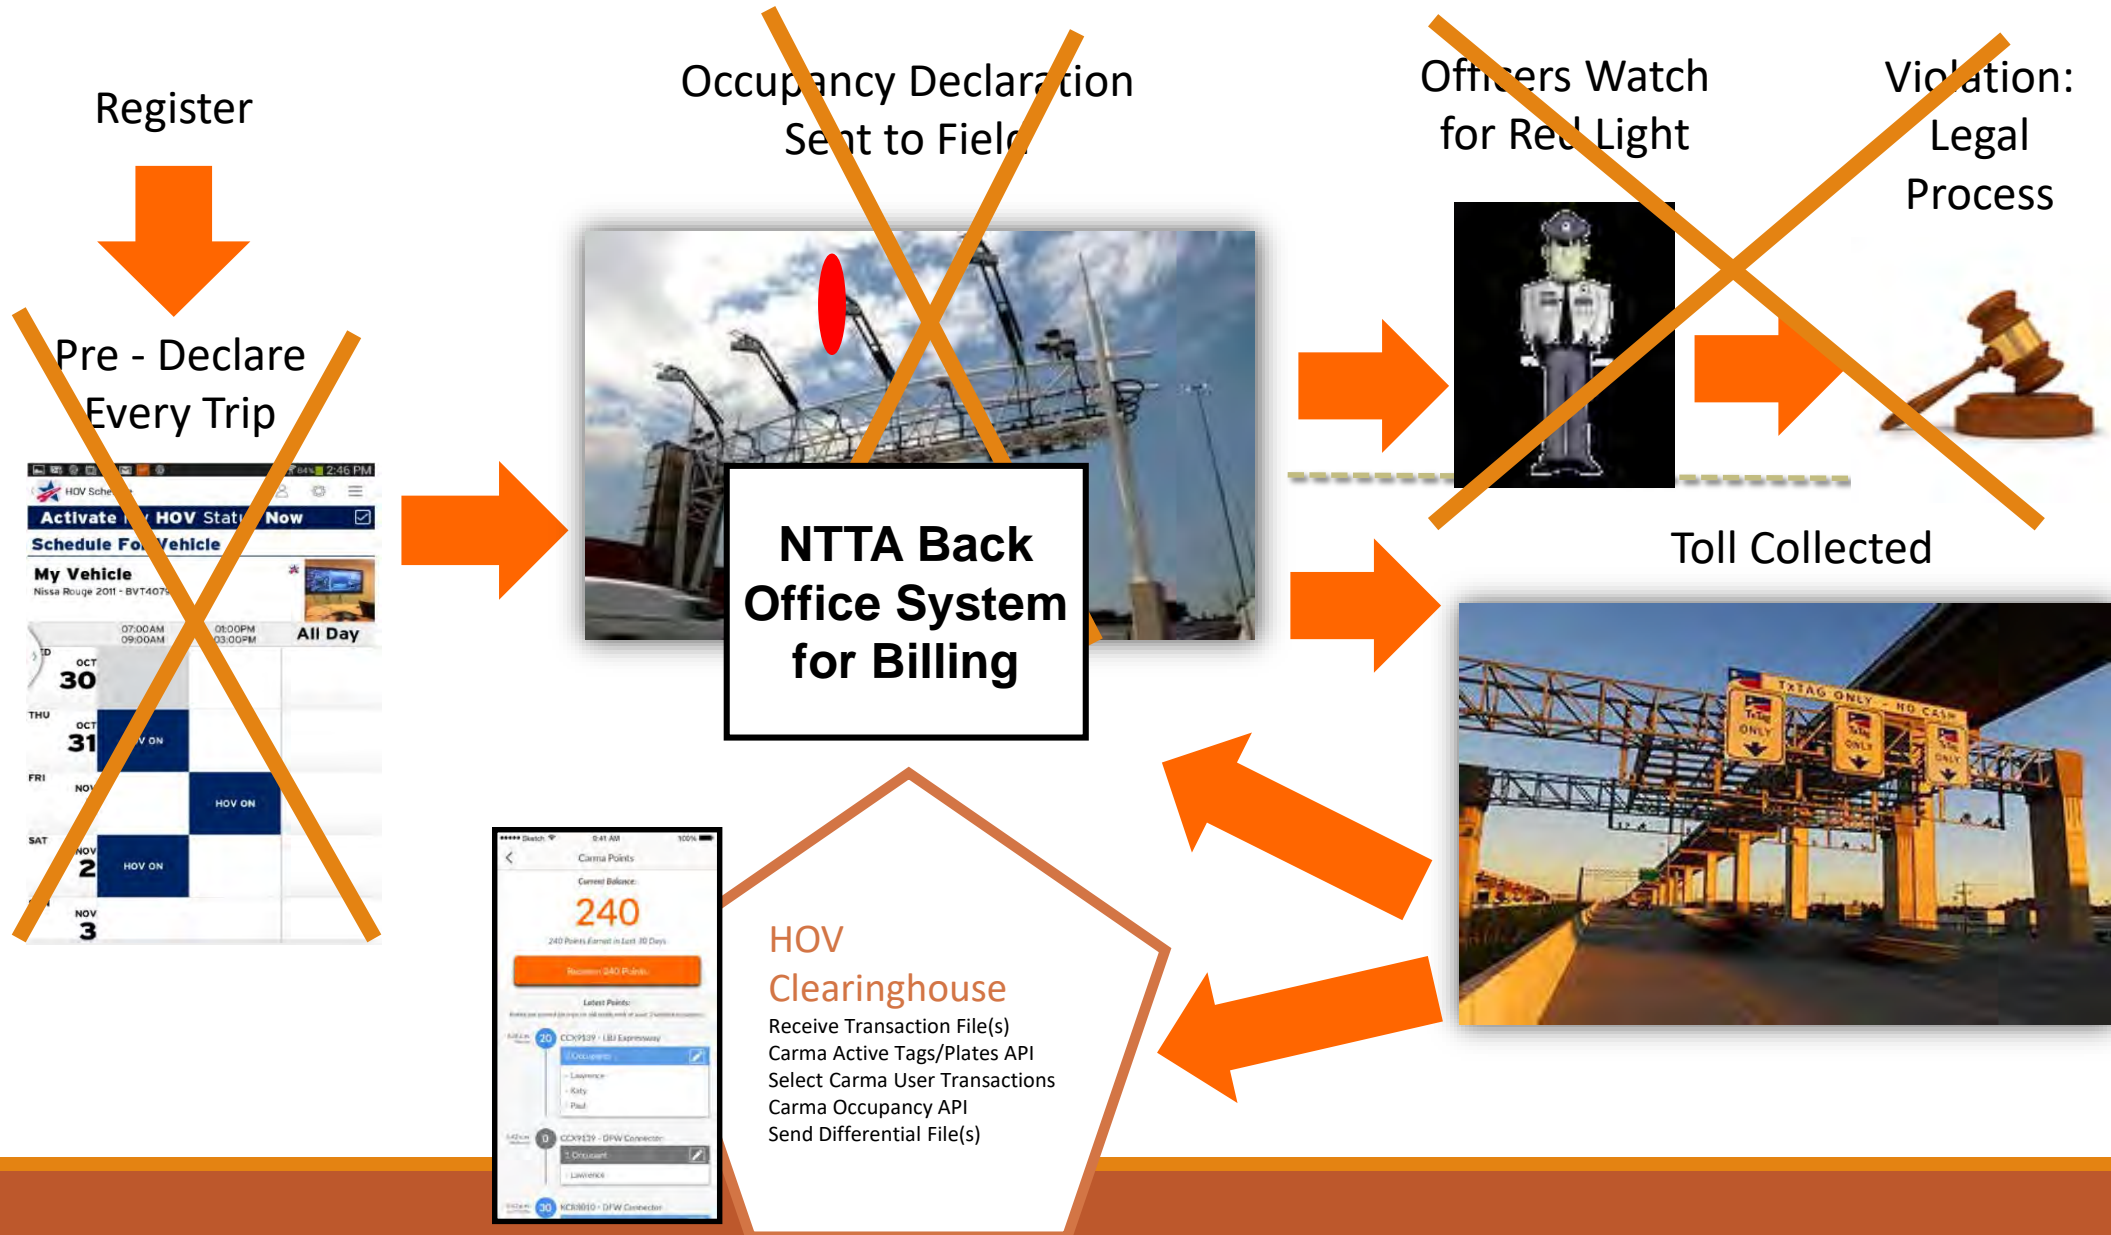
Register

Pre - Declare Every Trip

HOV Sche
Activate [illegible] HOV Stat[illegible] Now
Schedule Fo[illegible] Vehicle
My Vehicle
Nissa Rouge 2011 - BVT407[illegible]
07:00AM 09:00AM
01:00PM 03:00PM
All Day
OCT 30
THU
OCT 31
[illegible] ON
FRI
NO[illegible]
HOV ON
SAT
NOV 2
HOV ON
NOV 3

Occupancy Declaration Sent to Field

NTTA Back Office System for Billing

Officers Watch for Red Light

Violation: Legal Process

Toll Collected

TXTAG ONLY - NO CASH

Carma Points
Current Balance
240
240 Points Earned in Last 30 Days
Redeem 240 Points
Latest Points
20 CCX9139 - LBJ Expressway
1 Occupant
Lawrence
Katy
Paul
0 CCX9139 - DFW Connector
1 Occupant
Lawrence
30 KCR8010 - DFW Connector

HOV Clearinghouse
Receive Transaction File(s)
Carma Active Tags/Plates API
Select Carma User Transactions
Carma Occupancy API
Send Differential File(s)